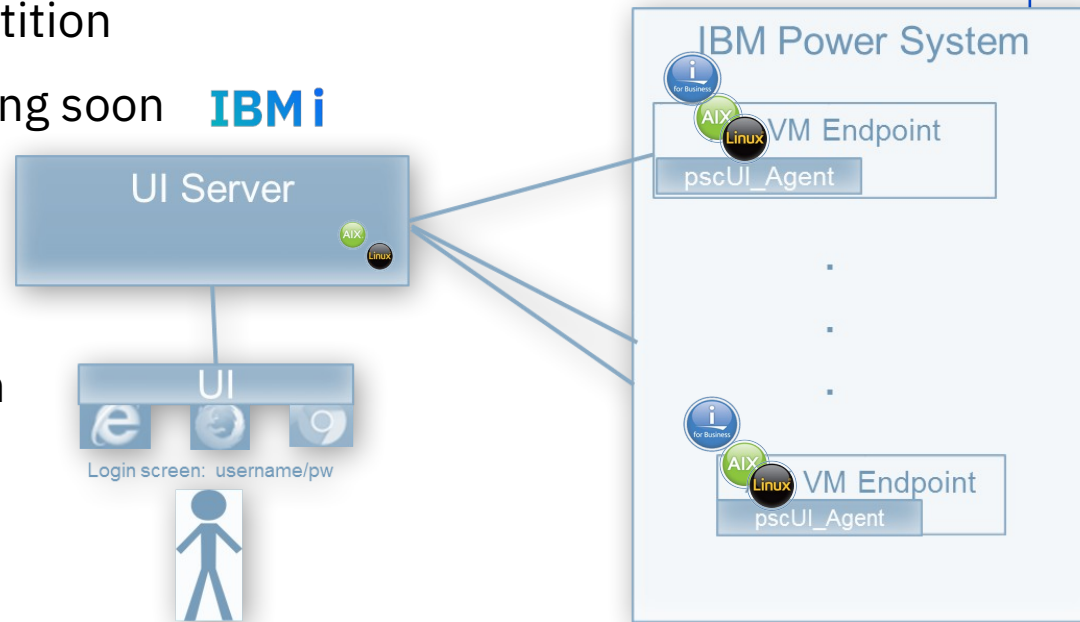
tition

ng soon IBM i

n

UI Server

AIX

Linux

UI

Login screen: username/pw

IBM Power System

i for Business

AIX

Linux

VM Endpoint

pscUI_Agent

.

.

.

i for Business

AIX

Linux

VM Endpoint

pscUI_Agent